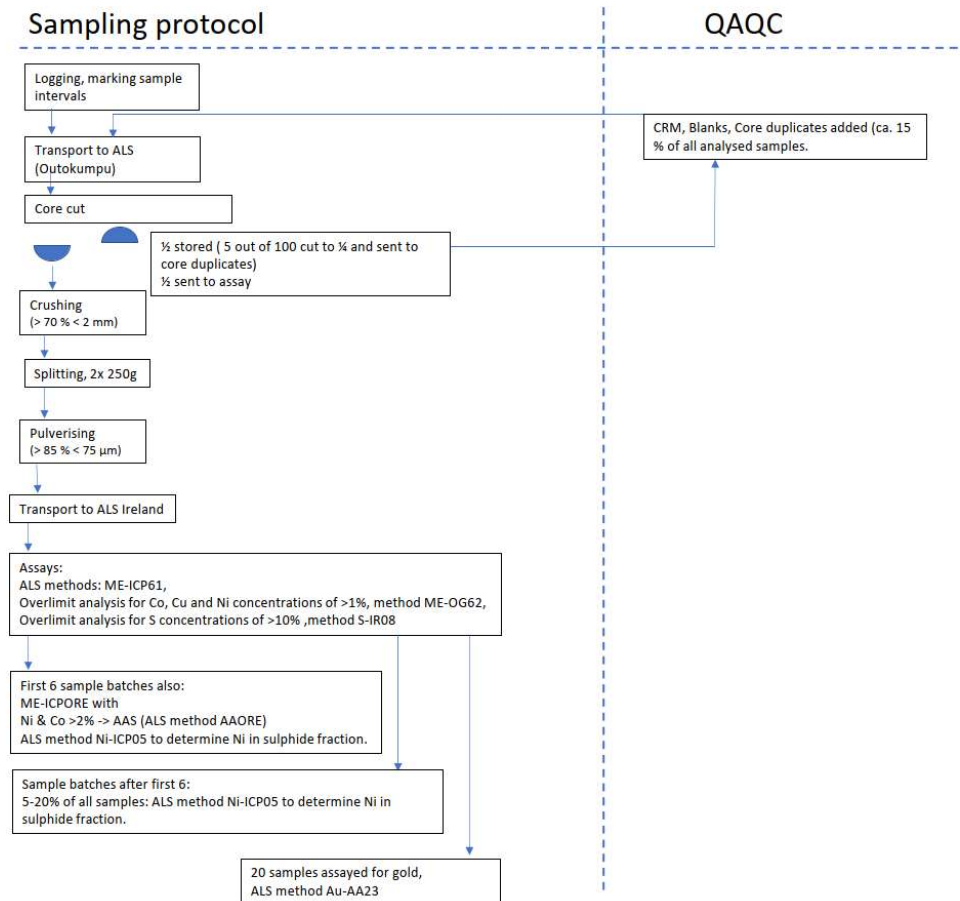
Sampling protocol

QAQC

Logging, marking sample intervals

Transport to ALS (Outokumpu)

CRM, Blanks, Core duplicates added (ca. 15 % of all analysed samples.

Core cut

½ stored ( 5 out of 100 cut to ¼ and sent to core duplicates)
½ sent to assay

Crushing
(> 70 % < 2 mm)

Splitting, 2x 250g

Pulverising
(> 85 % < 75 µm)

Transport to ALS Ireland

Assays:
ALS methods: ME-ICP61,
Overlimit analysis for Co, Cu and Ni concentrations of >1%, method ME-OG62,
Overlimit analysis for S concentrations of >10% ,method S-IR08

First 6 sample batches also:
ME-ICPORE with
Ni & Co >2% -> AAS (ALS method AAORE)
ALS method Ni-ICP05 to determine Ni in sulphide fraction.

Sample batches after first 6:
5-20% of all samples: ALS method Ni-ICP05 to determine Ni in sulphide fraction.

20 samples assayed for gold,
ALS method Au-AA23